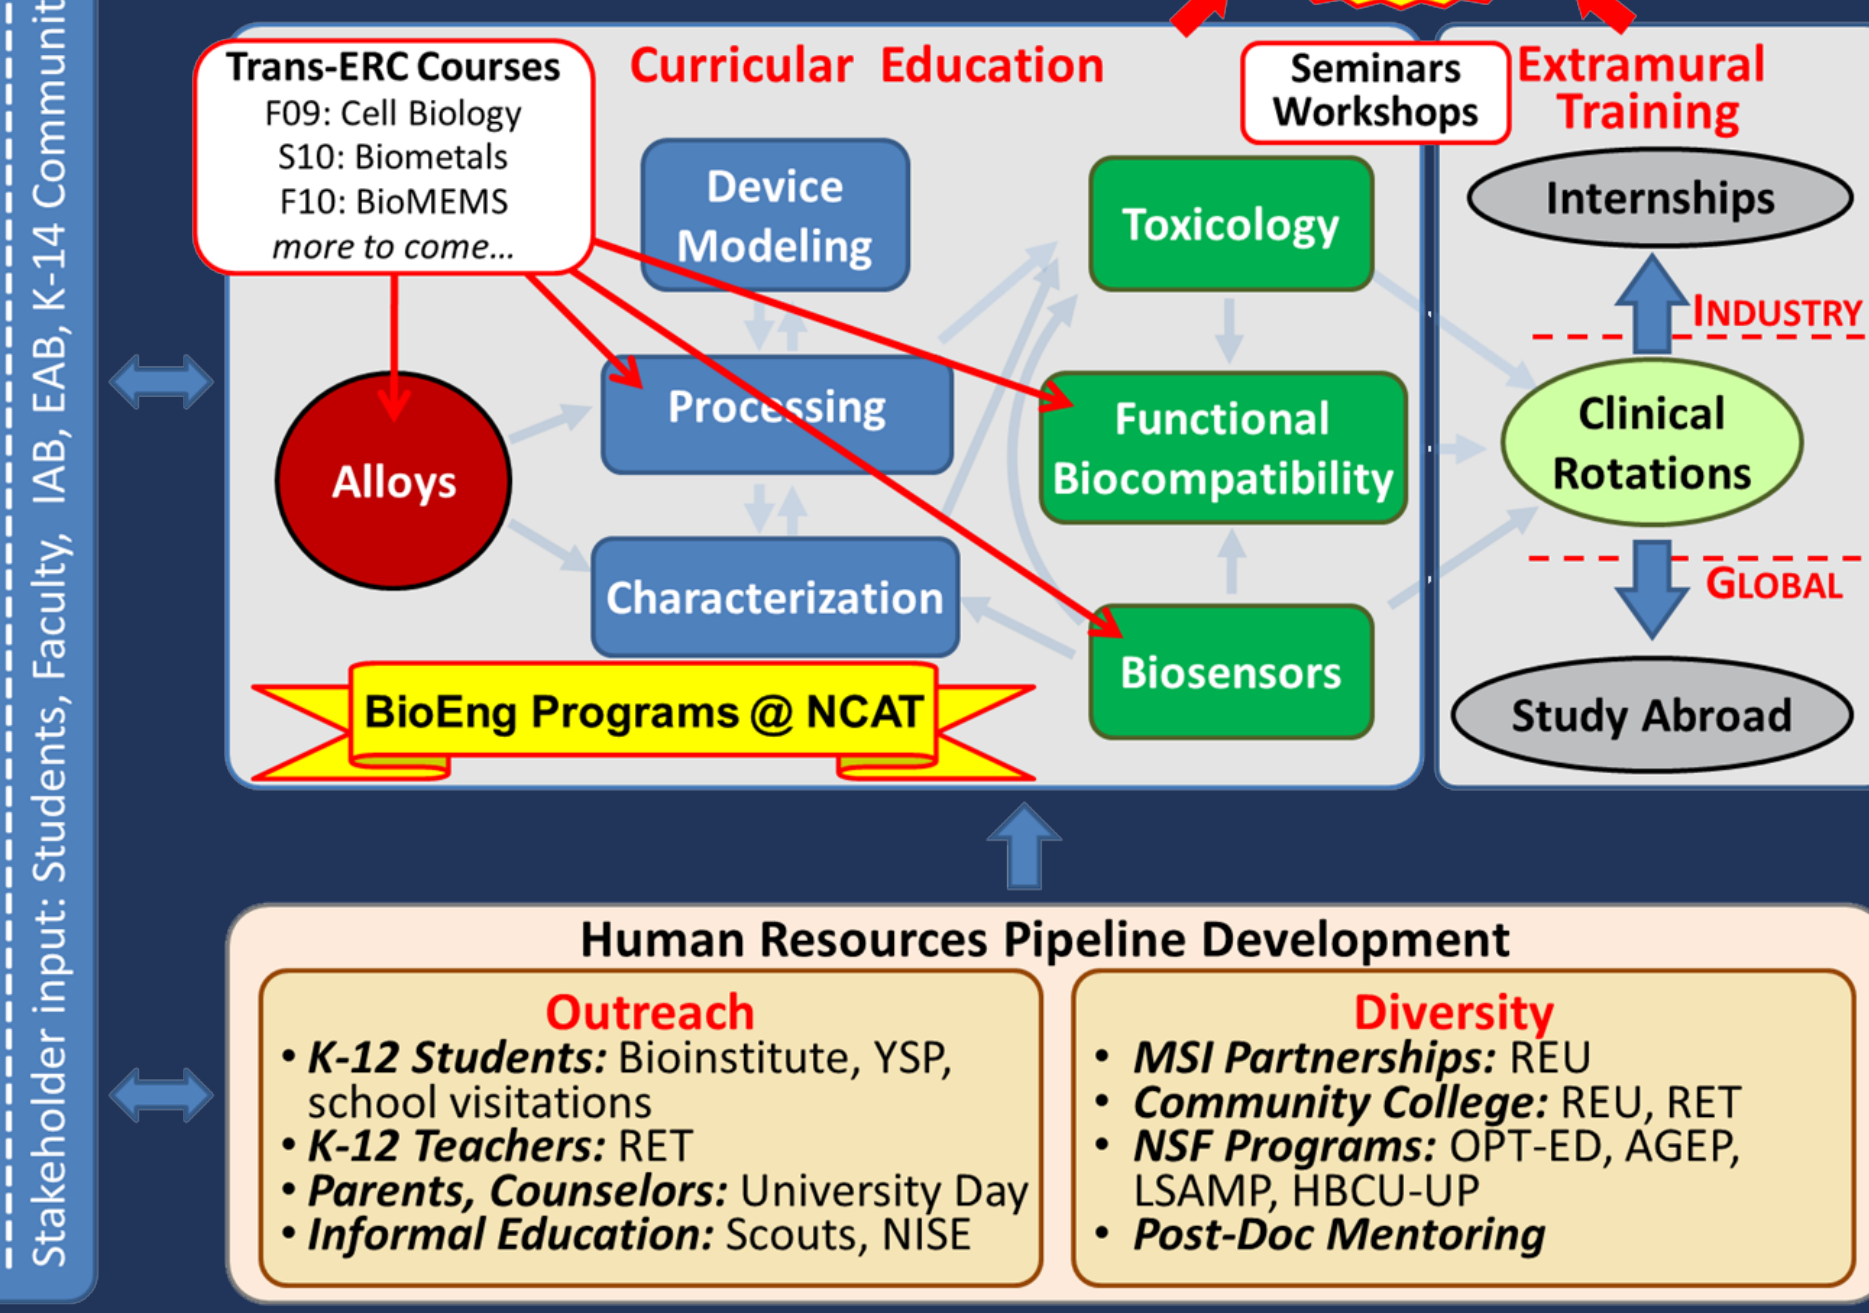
Stakeholder input: Students, Faculty, IAB, EAB, K-14 Communit

Trans-ERC Courses
F09: Cell Biology
S10: Biometals
F10: BioMEMS
more to come...

Curricular Education

Device Modeling

Processing

Characterization

Alloys

Toxicology

Functional Biocompatibility

Biosensors

BioEng Programs @ NCAT

Seminars Workshops

Extramural Training

Internships

INDUSTRY

Clinical Rotations

GLOBAL

Study Abroad

Human Resources Pipeline Development

Outreach
• K-12 Students: Bioinstitute, YSP, school visitations
• K-12 Teachers: RET
• Parents, Counselors: University Day
• Informal Education: Scouts, NISE

Diversity
• MSI Partnerships: REU
• Community College: REU, RET
• NSF Programs: OPT-ED, AGEP, LSAMP, HBCU-UP
• Post-Doc Mentoring